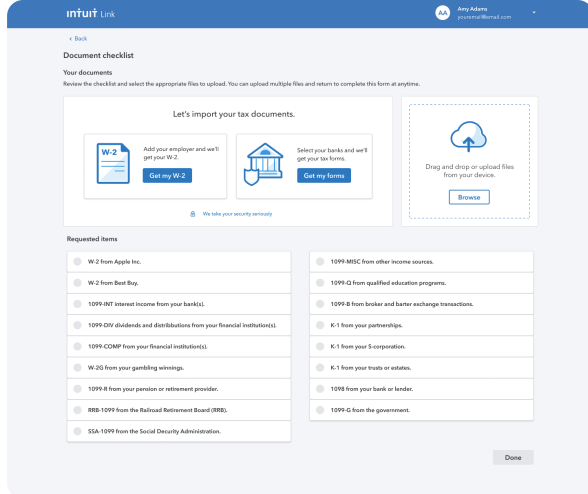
intuit Link

AA Amy Adams
youremail@email.com

< Back

Document checklist

Your documents

Review the checklist and select the appropriate files to upload. You can upload multiple files and return to complete this form at anytime.

Let's import your tax documents.

W-2

Add your employer and we'll get your W-2.

Get my W-2

Select your banks and we'll get your tax forms.

Get my forms

We take your security seriously

Drag and drop or upload files from your device.

Browse

Requested items

W-2 from Apple Inc.

W-2 from Best Buy.

1099-INT interest income from your bank(s).

1099-DIV dividends and distributions from your financial institution(s).

1099-COMP from your financial institution(s).

W-2G from your gambling winnings.

1099-R from your pension or retirement provider.

RRB-1099 from the Railroad Retirement Board (RRB).

SSA-1099 from the Social Security Administration.

1099-MISC from other income sources.

1099-Q from qualified education programs.

1099-B from broker and barter exchange transactions.

K-1 from your partnerships.

K-1 from your S-corporation.

K-1 from your trusts or estates.

1098 from your bank or lender.

1099-G from the government.

Done